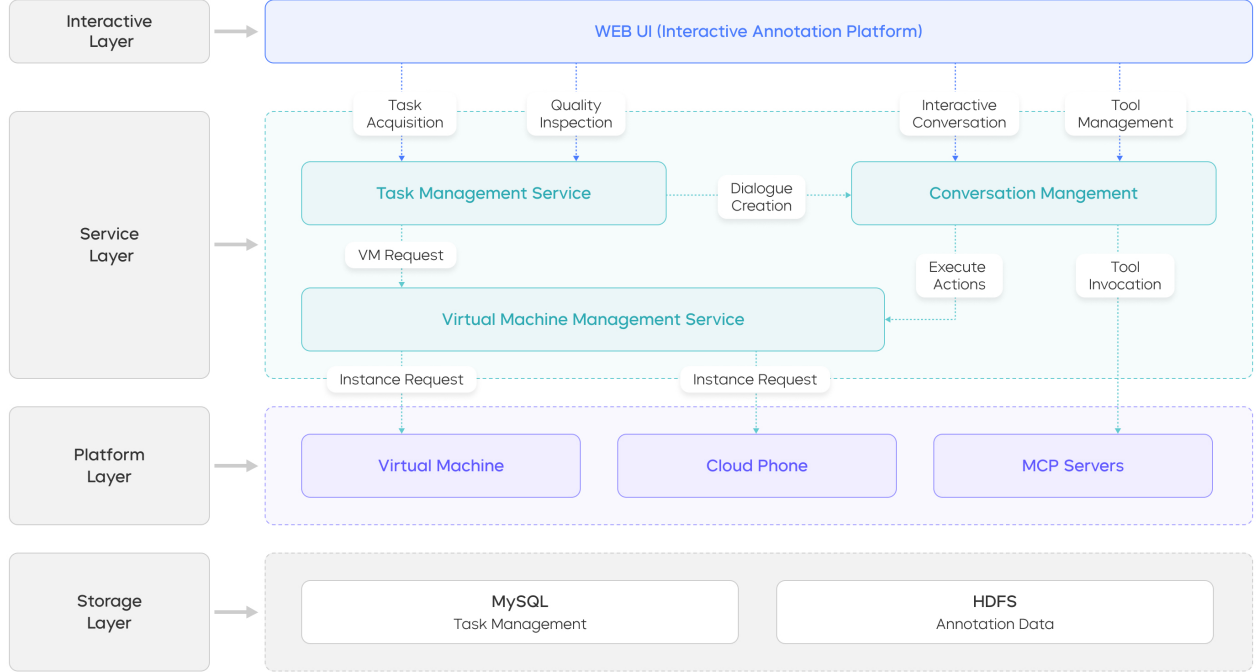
Interactive Layer

WEB UI (Interactive Annotation Platform)

Task Acquisition

Quality Inspection

Interactive Conversation

Tool Management

Service Layer

Task Management Service

Dialogue Creation

Conversation Mangement

VM Request

Execute Actions

Tool Invocation

Virtual Machine Management Service

Instance Request

Instance Request

Platform Layer

Virtual Machine

Cloud Phone

MCP Servers

Storage Layer

MySQL
Task Management

HDFS
Annotation Data